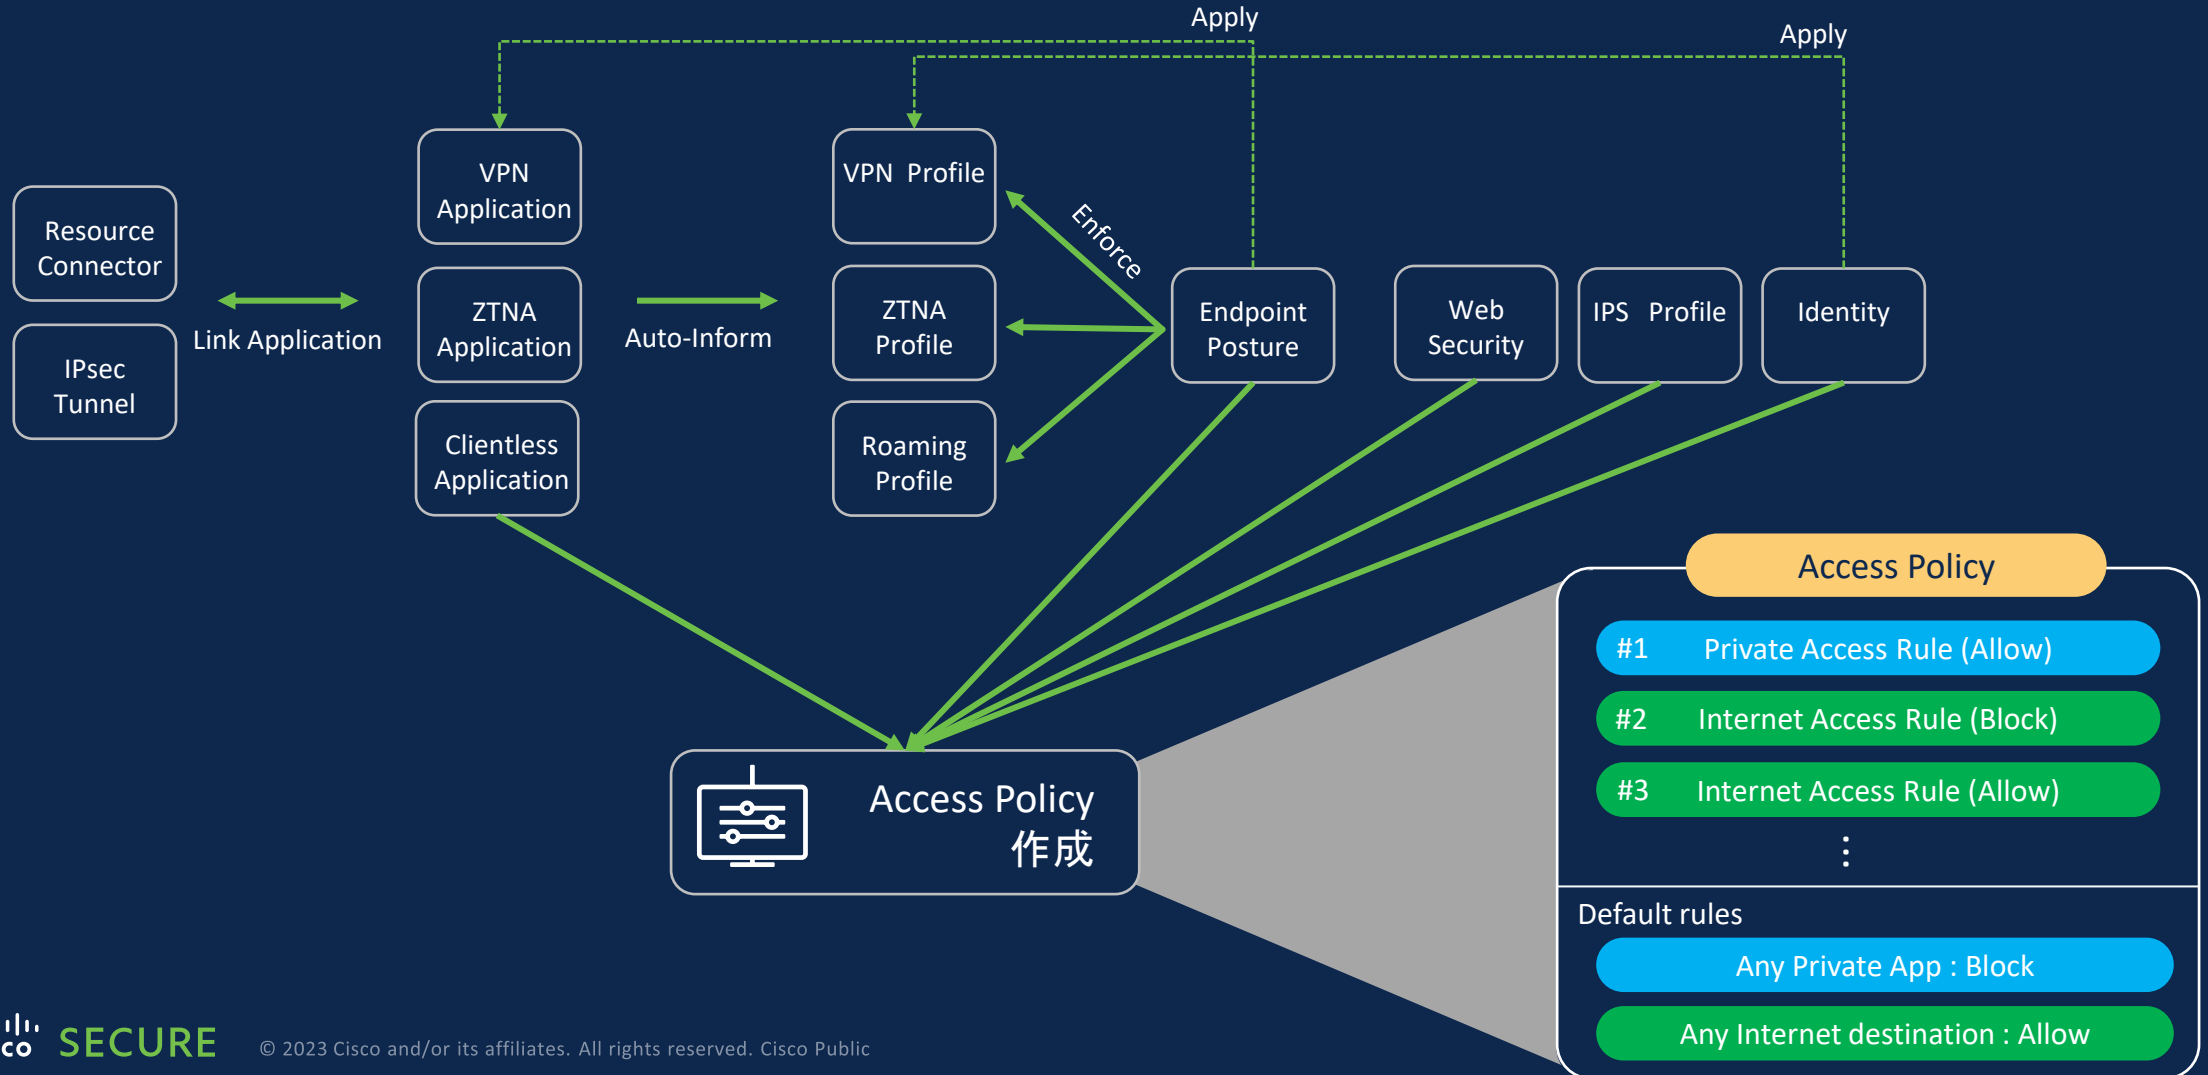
Apply

Apply

Resource Connector

IPsec Tunnel

Link Application

VPN Application

ZTNA Application

Clientless Application

Auto-Inform

VPN Profile

ZTNA Profile

Roaming Profile

Enforce

Endpoint Posture

Web Security

IPS Profile

Identity

Access Policy 作成

Access Policy

#1 Private Access Rule (Allow)

#2 Internet Access Rule (Block)

#3 Internet Access Rule (Allow)

⋮

Default rules

Any Private App : Block

Any Internet destination : Allow

SECURE

© 2023 Cisco and/or its affiliates. All rights reserved. Cisco Public